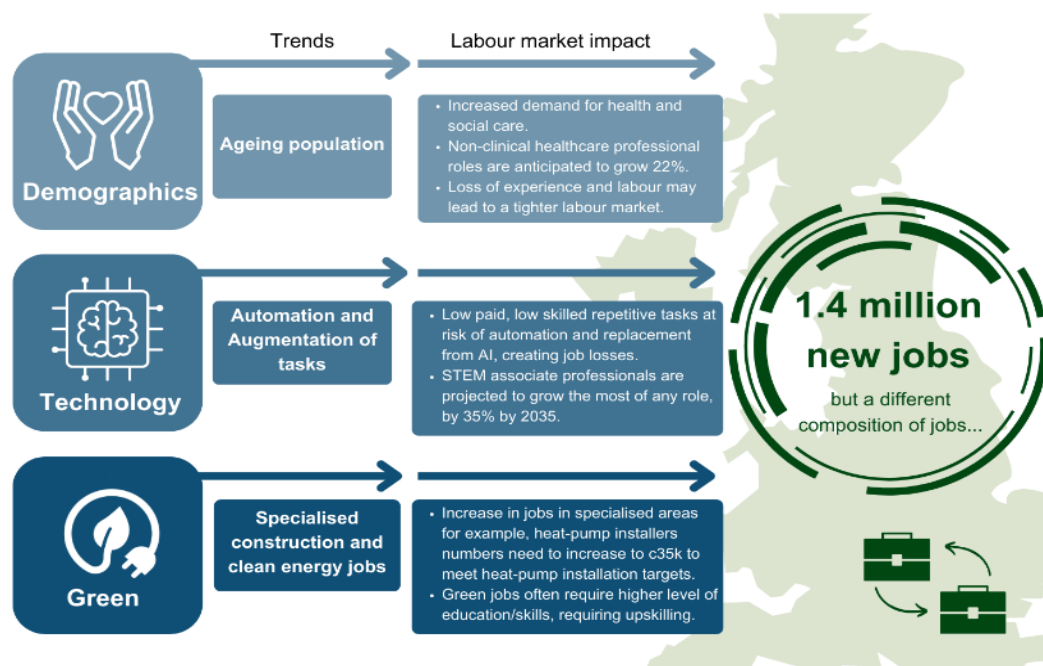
Trends

Labour market impact

Demographics

Ageing population

- Increased demand for health and social care.
- Non-clinical healthcare professional roles are anticipated to grow 22%.
- Loss of experience and labour may lead to a tighter labour market.

Technology

Automation and Augmentation of tasks

- Low paid, low skilled repetitive tasks at risk of automation and replacement from AI, creating job losses.
- STEM associate professionals are projected to grow the most of any role, by 35% by 2035.

Green

Specialised construction and clean energy jobs

- Increase in jobs in specialised areas for example, heat-pump installers numbers need to increase to c35k to meet heat-pump installation targets.
- Green jobs often require higher level of education/skills, requiring upskilling.

1.4 million new jobs

but a different composition of jobs...